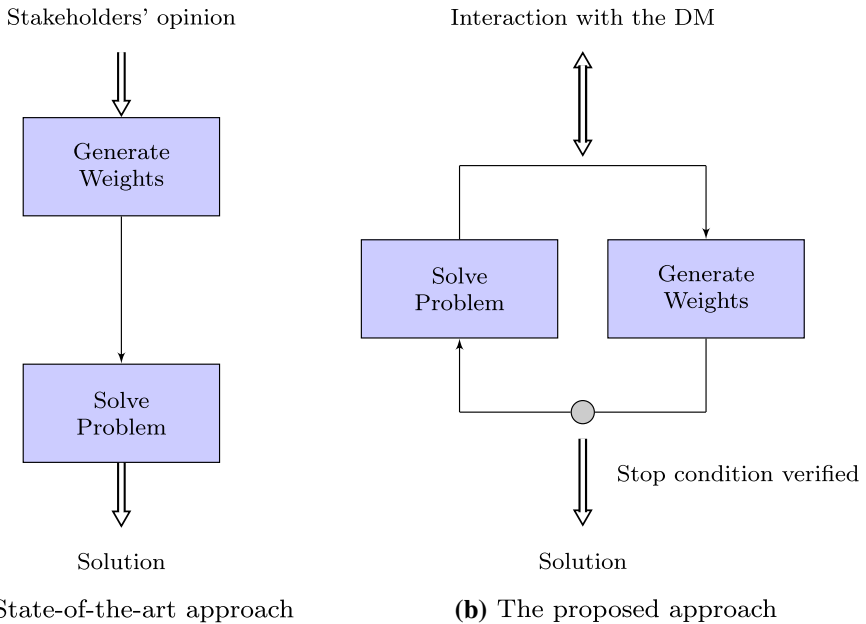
Stakeholders' opinion

Generate Weights

Solve Problem

Solution

State-of-the-art approach

Interaction with the DM

Solve Problem

Generate Weights

Stop condition verified

Solution

**(b)** The proposed approach